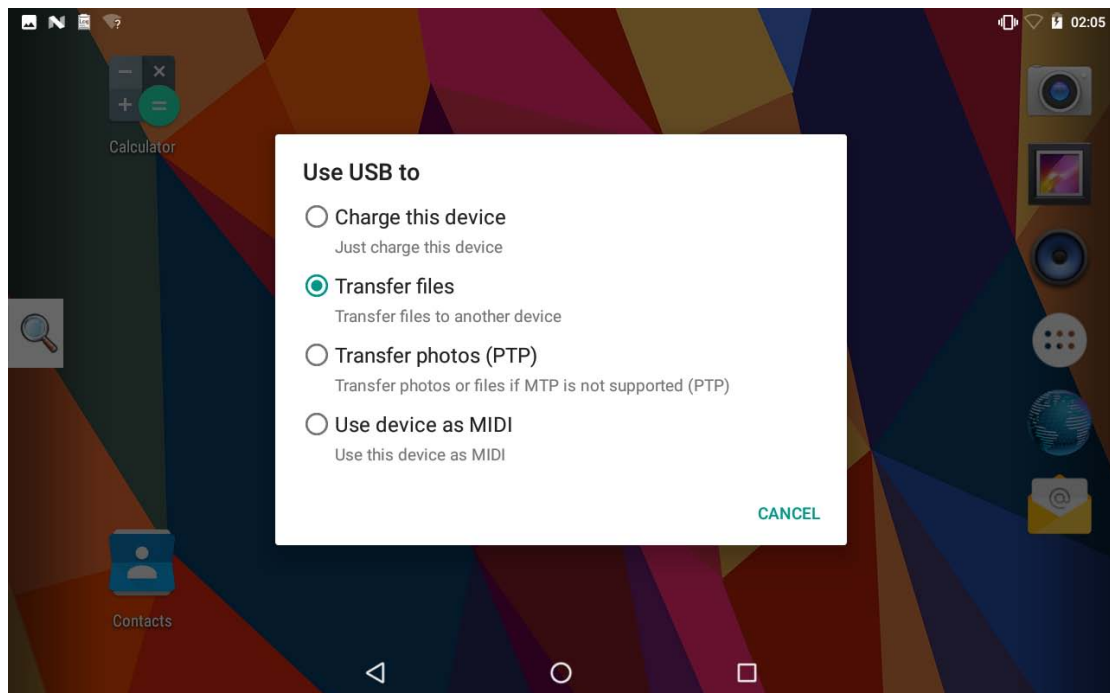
02:05

Calculator

Use USB to

Charge this device
Just charge this device

Transfer files
Transfer files to another device

Transfer photos (PTP)
Transfer photos or files if MTP is not supported (PTP)

Use device as MIDI
Use this device as MIDI

CANCEL

Contacts